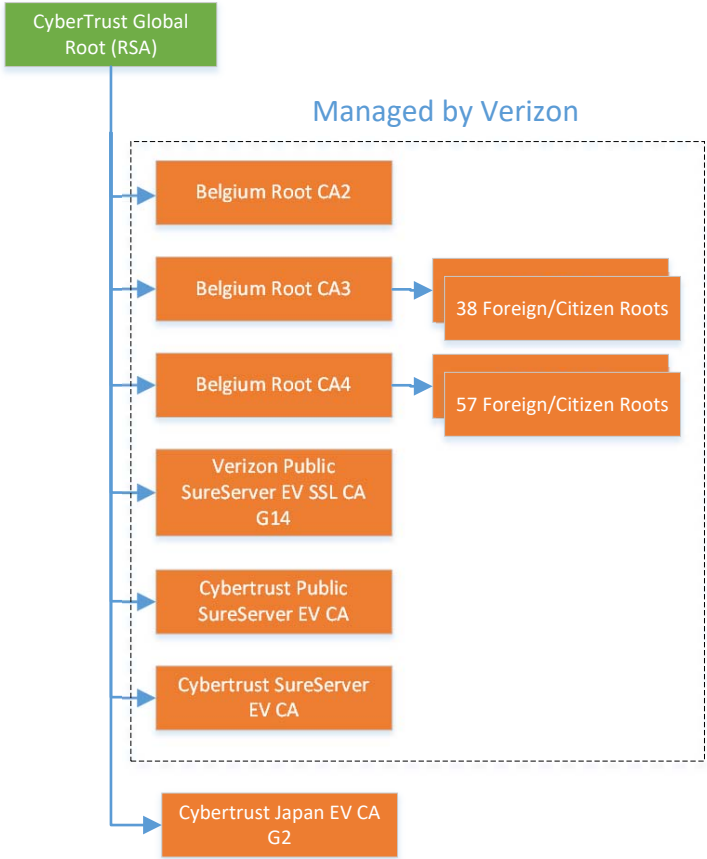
CyberTrust Global Root (RSA)

Managed by Verizon

Belgium Root CA2

Belgium Root CA3

38 Foreign/Citizen Roots

Belgium Root CA4

57 Foreign/Citizen Roots

Verizon Public SureServer EV SSL CA G14

Cybertrust Public SureServer EV CA

Cybertrust SureServer EV CA

Cybertrust Japan EV CA G2